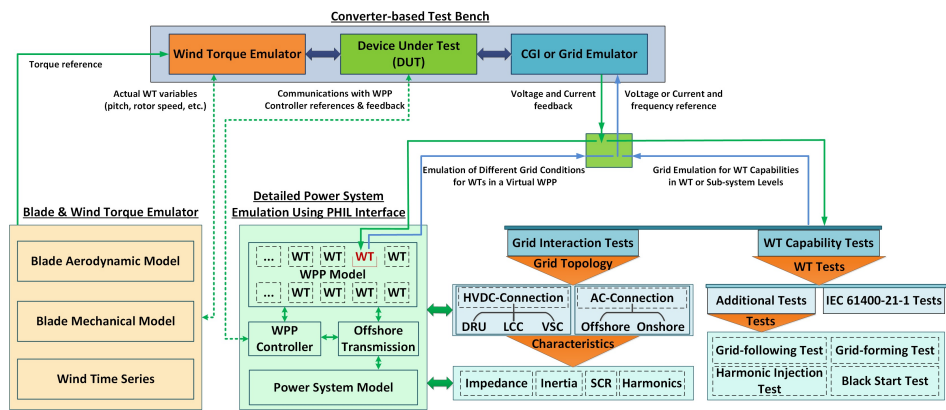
Converter-based Test Bench

Wind Torque Emulator

Device Under Test (DUT)

CGI or Grid Emulator

Torque reference

Actual WT variables (pitch, rotor speed, etc.)

Communications with WPP Controller references & feedback

Voltage and Current feedback

Voltage or Current and frequency reference

Emulation of Different Grid Conditions for WTs in a Virtual WPP

Grid Emulation for WT Capabilities in WT or Sub-system Levels

Blade & Wind Torque Emulator

Blade Aerodynamic Model

Blade Mechanical Model

Wind Time Series

Detailed Power System Emulation Using PHIL Interface

... WT WT WT WT

WPP Model

... WT WT WT WT

WPP Controller

Offshore Transmission

Power System Model

Grid Interaction Tests

Grid Topology

HVDC-Connection

DRU LCC VSC

AC-Connection

Offshore Onshore

Characteristics

Impedance Inertia SCR Harmonics

WT Capability Tests

WT Tests

Additional Tests

IEC 61400-21-1 Tests

Tests

Grid-following Test

Grid-forming Test

Harmonic Injection Test

Black Start Test